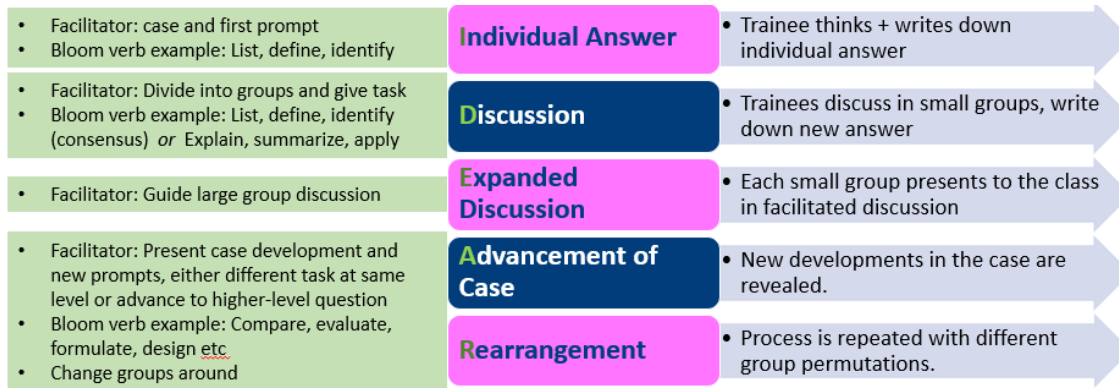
- Facilitator: case and first prompt
- Bloom verb example: List, define, identify

Individual Answer

- Trainee thinks + writes down individual answer

- Facilitator: Divide into groups and give task
- Bloom verb example: List, define, identify (consensus) *or* Explain, summarize, apply

Discussion

- Trainees discuss in small groups, write down new answer

- Facilitator: Guide large group discussion

Expanded Discussion

- Each small group presents to the class in facilitated discussion

- Facilitator: Present case development and new prompts, either different task at same level or advance to higher-level question
- Bloom verb example: Compare, evaluate, formulate, design etc
- Change groups around

Advancement of Case

- New developments in the case are revealed.

Rearrangement

- Process is repeated with different group permutations.